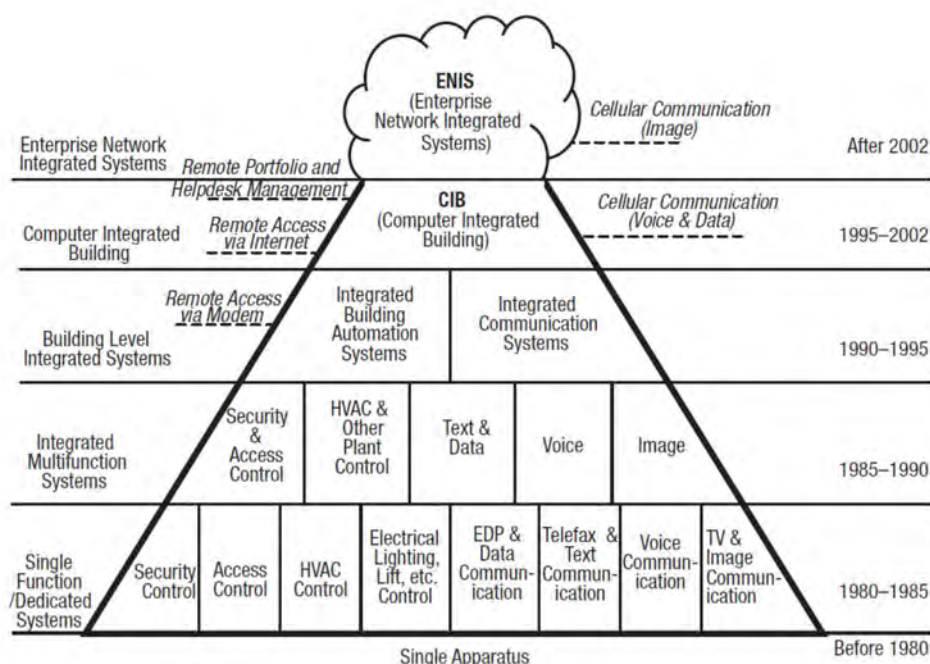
ENIS (Enterprise Network Integrated Systems)

Cellular Communication (Image)

Enterprise Network Integrated Systems

Remote Portfolio and Helpdesk Management

After 2002

CIB (Computer Integrated Building)

Cellular Communication (Voice & Data)

Computer Integrated Building

Remote Access via Internet

1995–2002

Remote Access via Modem

Integrated Building Automation Systems

Integrated Communication Systems

Building Level Integrated Systems

1990–1995

Integrated Multifunction Systems

Security & Access Control

HVAC & Other Plant Control

Text & Data

Voice

Image

1985–1990

Single Function /Dedicated Systems

Security Control

Access Control

HVAC Control

Electrical Lighting, Lift, etc. Control

EDP & Data Communication

Telefax & Text Communication

Voice Communication

TV & Image Communication

1980–1985

Single Apparatus

Before 1980